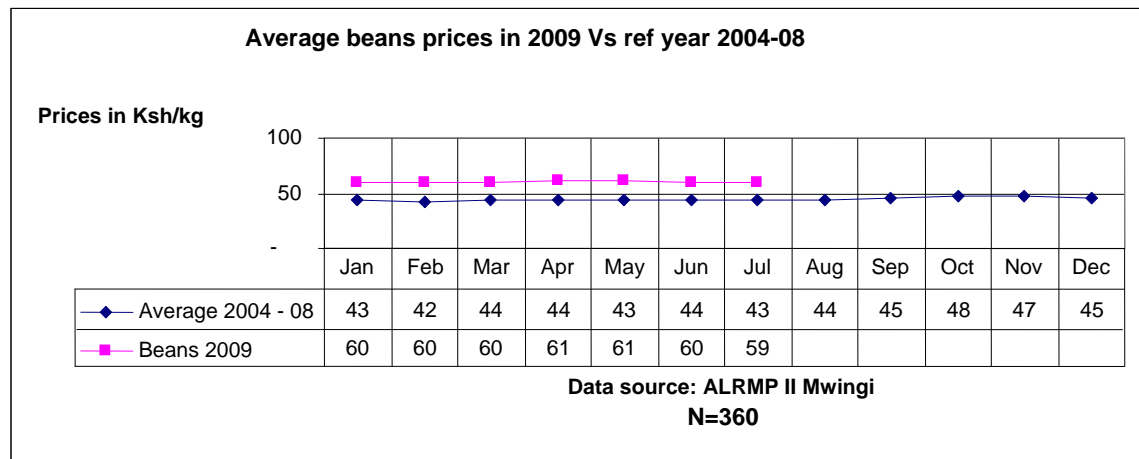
Average beans prices in 2009 Vs ref year 2004-08

Prices in Ksh/kg

100
50
-

| | Jan | Feb | Mar | Apr | May | Jun | Jul | Aug | Sep | Oct | Nov | Dec |
|---|---|---|---|---|---|---|---|---|---|---|---|---|
| Average 2004 - 08 | 43 | 42 | 44 | 44 | 43 | 44 | 43 | 44 | 45 | 48 | 47 | 45 |
| Beans 2009 | 60 | 60 | 60 | 61 | 61 | 60 | 59 | | | | | |

Data source: ALRMP II Mwingi
N=360